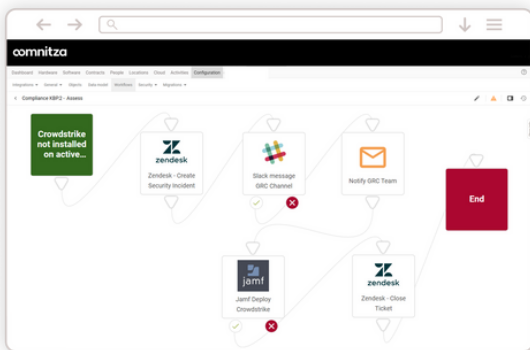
oomnitza

Dashboard Hardware Software Contracts People Locations Cloud Activities Configuration

Integrations General Objects Data model Workflows Security Migrations

Compliance KBP2 - Assess

Crowdstrike not installed on active...

zendesk

Zendesk - Create Security Incident

Slack message GRC Channel

Notify GRC Team

End

jamf

Jamf Deploy Crowdstrike

zendesk

Zendesk - Close Ticket